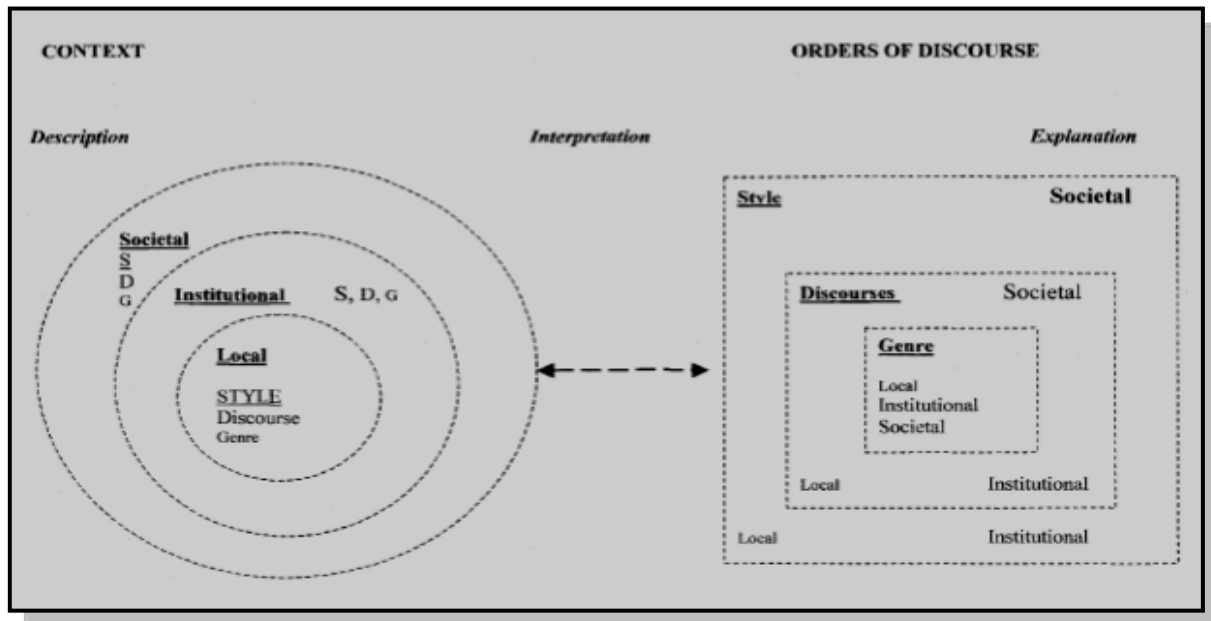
CONTEXT

ORDERS OF DISCOURSE

Description

Interpretation

Explanation

Societal
S
D
G

Institutional S, D, G

Local

STYLE
Discourse
Genre

Style Societal

Discourses Societal

Genre

Local
Institutional
Societal

Local Institutional

Local Institutional